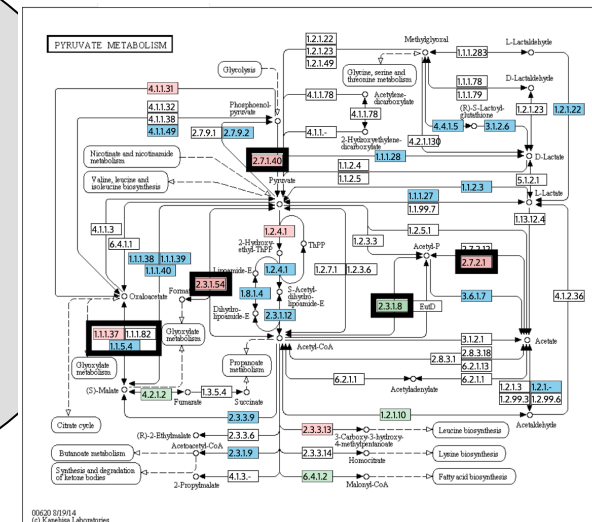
PYRUVATE METABOLISM

Glycolysis

1.2.1.22
1.2.1.23
1.2.1.49

Methylglyoxal

1.1.1.283

L-Lactaldehyde

4.1.1.31

4.1.1.32
4.1.1.38
4.1.1.49

Phosphoenol-pyruvate

2.7.9.1
2.7.9.2

4.1.1.78

Glycine, serine and threonine metabolism

1.1.1.78
1.1.1.79

D-Lactaldehyde

Acetylene-dicarboxylate

4.1.1.78

(R)-S-Lactoyl-glutathione

1.2.1.23
1.2.1.22

4.1.1.-

2-Hydroxyethylene-dicarboxylate

4.4.1.5
3.1.2.6

4.2.1.130

Nicotinate and nicotinamide metabolism

2.7.1.40

1.1.1.28

D-Lactate

Valine, leucine and isoleucine biosynthesis

1.1.2.4
1.1.2.5

Pyruvate

5.1.2.1

1.1.1.27
1.1.99.7

1.1.2.3

L-Lactate

1.13.12.4

4.1.1.3

6.4.1.1

1.2.4.1

2-Hydroxy-ethyl-ThPP

ThPP

1.2.5.1

1.2.3.3

2.7.2.12

Acetyl-P

2.7.2.1

1.1.1.38
1.1.1.39
1.1.1.40

Lipoamide-E

1.2.4.1

1.2.7.1
1.2.3.6

Oxaloacetate

Formate

2.3.1.54

1.8.1.4

S-Acetyl-dihydro-lipoamide-E

2.3.1.8

EutD

3.6.1.7

4.2.3.36

Dihydro-lipoamide-E

2.3.1.12

1.1.1.37
1.1.1.82
1.1.5.4

Glyoxylate metabolism

Acetyl-CoA

Acetate

Glyoxylate metabolism

Propanoate metabolism

3.1.2.1
2.8.3.1
2.8.3.18
6.2.1.13

(S)-Malate

1.3.5.4

4.2.1.2

Fumarate

Succinate

6.2.1.1

Acetyladenylate

6.2.1.1

1.2.1.3
1.2.1.-
1.2.99.3
1.2.99.6

2.3.3.9

1.2.1.10

Citrate cycle

(R)-2-Ethylmalate

2.3.3.6

2.3.3.13

3-Carboxy-3-hydroxy-4-methylpentanoate

Leucine biosynthesis

Acetaldehyde

Butanoate metabolism

Acetoacetyl-CoA

2.3.1.9

2.3.3.14

Homocitrate

Lysine biosynthesis

Synthesis and degradation of ketone bodies

2-Propylmalate

4.1.3.-

6.4.1.2

Malonyl-CoA

Fatty acid biosynthesis

00620 8/19/14
(c) Kanehisa Laboratories